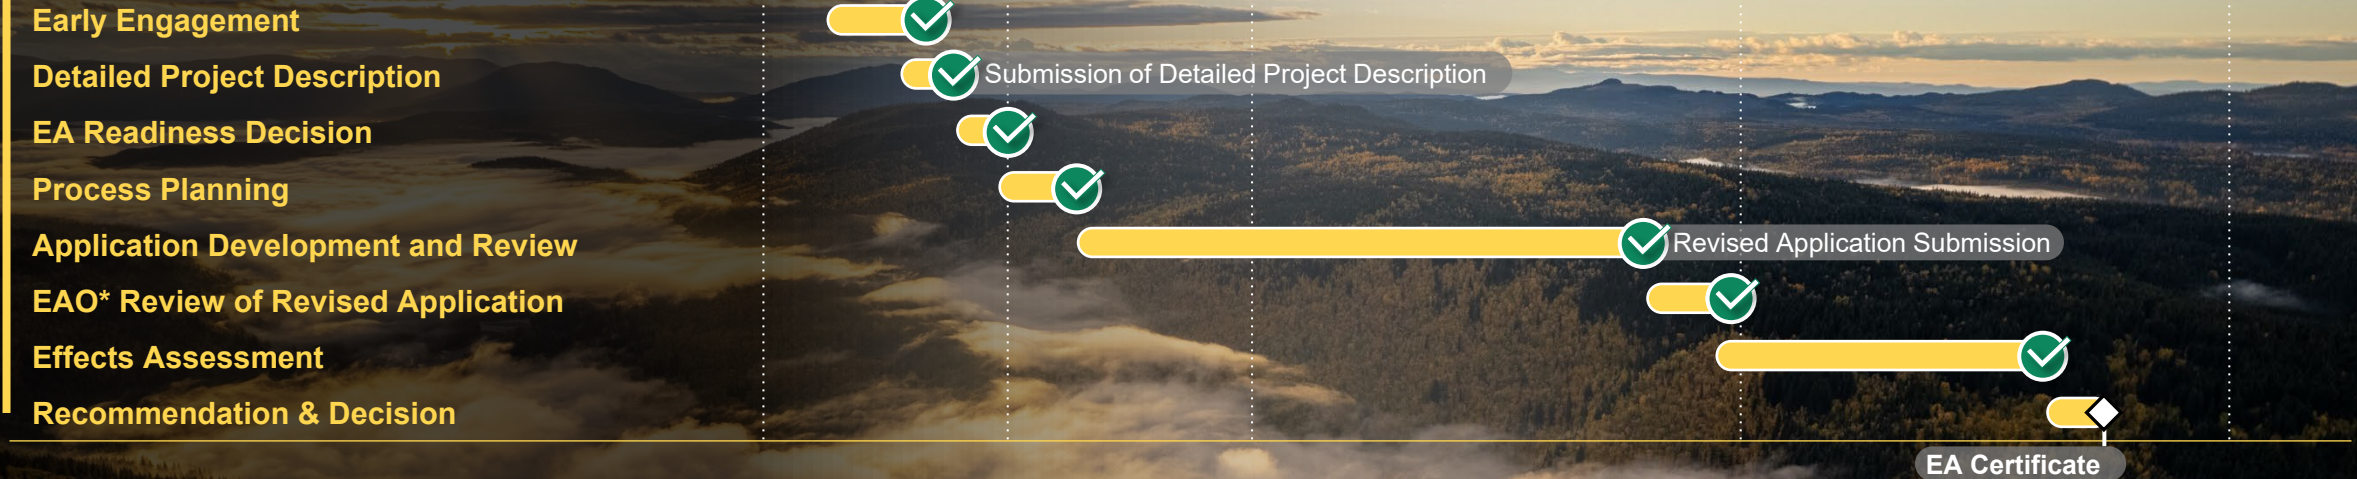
Early Engagement
Detailed Project Description
EA Readiness Decision
Process Planning
Application Development and Review
EAO* Review of Revised Application
Effects Assessment
Recommendation & Decision

Submission of Detailed Project Description

Revised Application Submission

EA Certificate